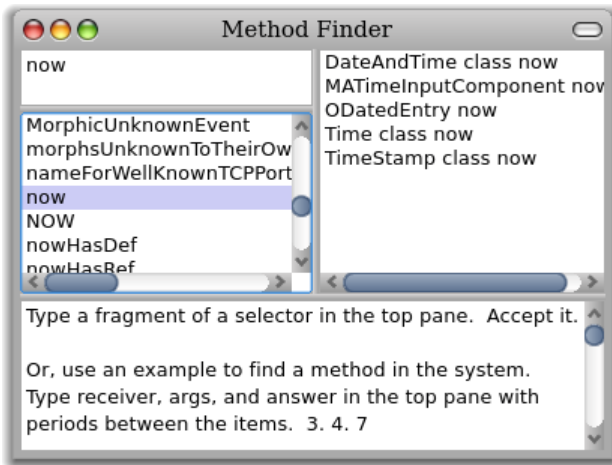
Method Finder

now

MorphicUnknownEvent
morphsUnknownToTheirOw
nameForWellKnownTCPPort
now
NOW
nowHasDef
nowHasRef

DateAndTime class now
MATimeInputComponent nov
ODatedEntry now
Time class now
TimeStamp class now

Type a fragment of a selector in the top pane. Accept it.

Or, use an example to find a method in the system. Type receiver, args, and answer in the top pane with periods between the items. 3. 4. 7